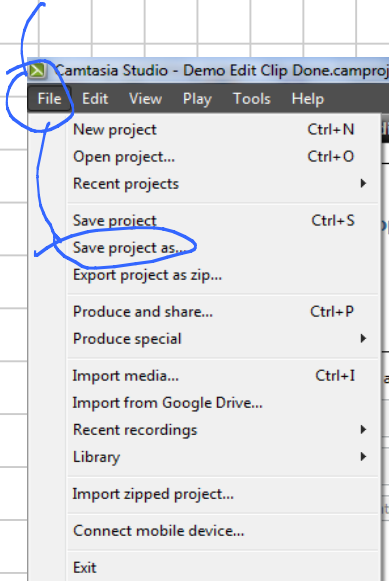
Camtasia Studio - Demo Edit Clip Done.campro

File Edit View Play Tools Help

New project Ctrl+N
Open project... Ctrl+O
Recent projects

Save project Ctrl+S
Save project as...
Export project as zip...

Produce and share... Ctrl+P
Produce special

Import media... Ctrl+I
Import from Google Drive...
Recent recordings
Library

Import zipped project...

Connect mobile device...

Exit